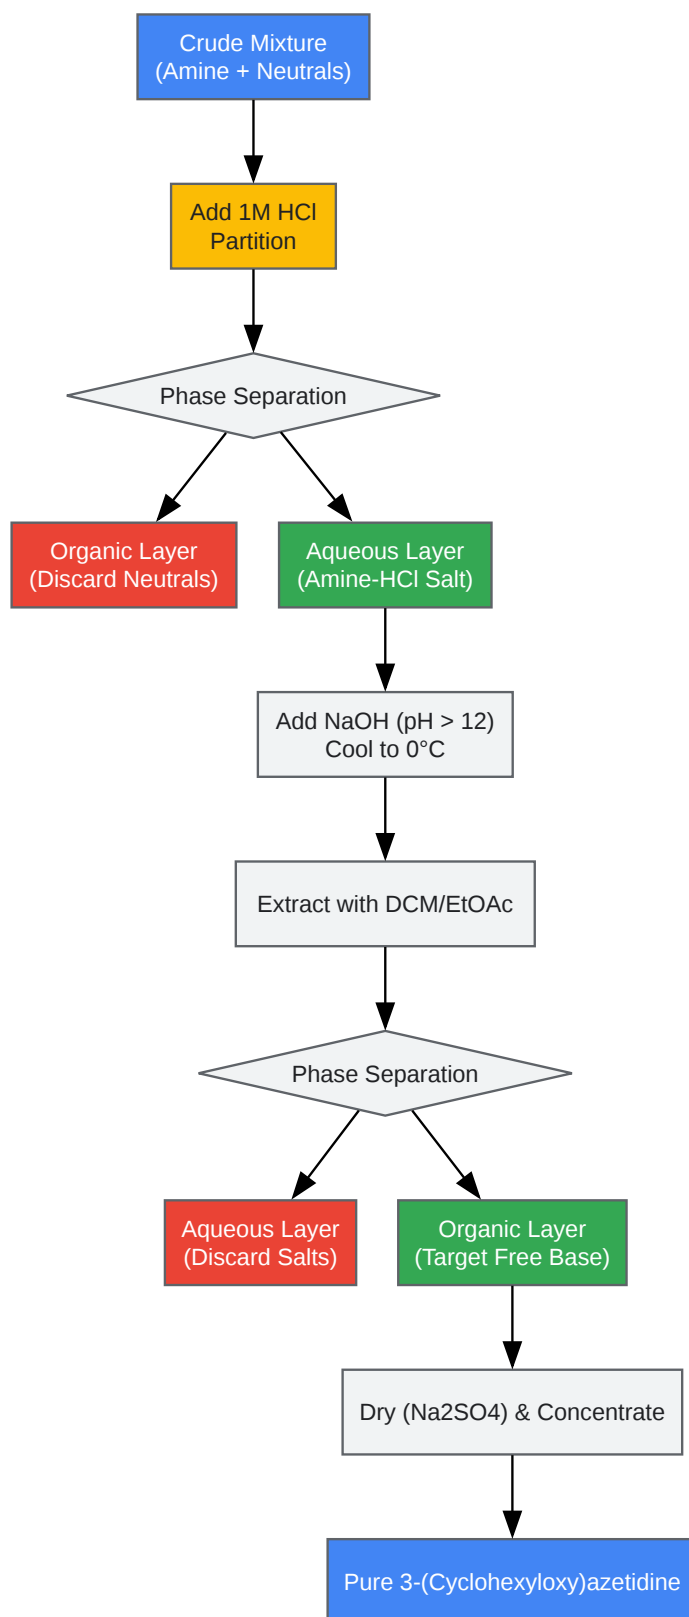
Crude Mixture
(Amine + Neutrals)

Add 1M HCl
Partition

Phase Separation

Organic Layer
(Discard Neutrals)

Aqueous Layer
(Amine-HCl Salt)

Add NaOH (pH > 12)
Cool to 0°C

Extract with DCM/EtOAc

Phase Separation

Aqueous Layer
(Discard Salts)

Organic Layer
(Target Free Base)

Dry (Na2SO4) & Concentrate

Pure 3-(Cyclohexyloxy)azetidine